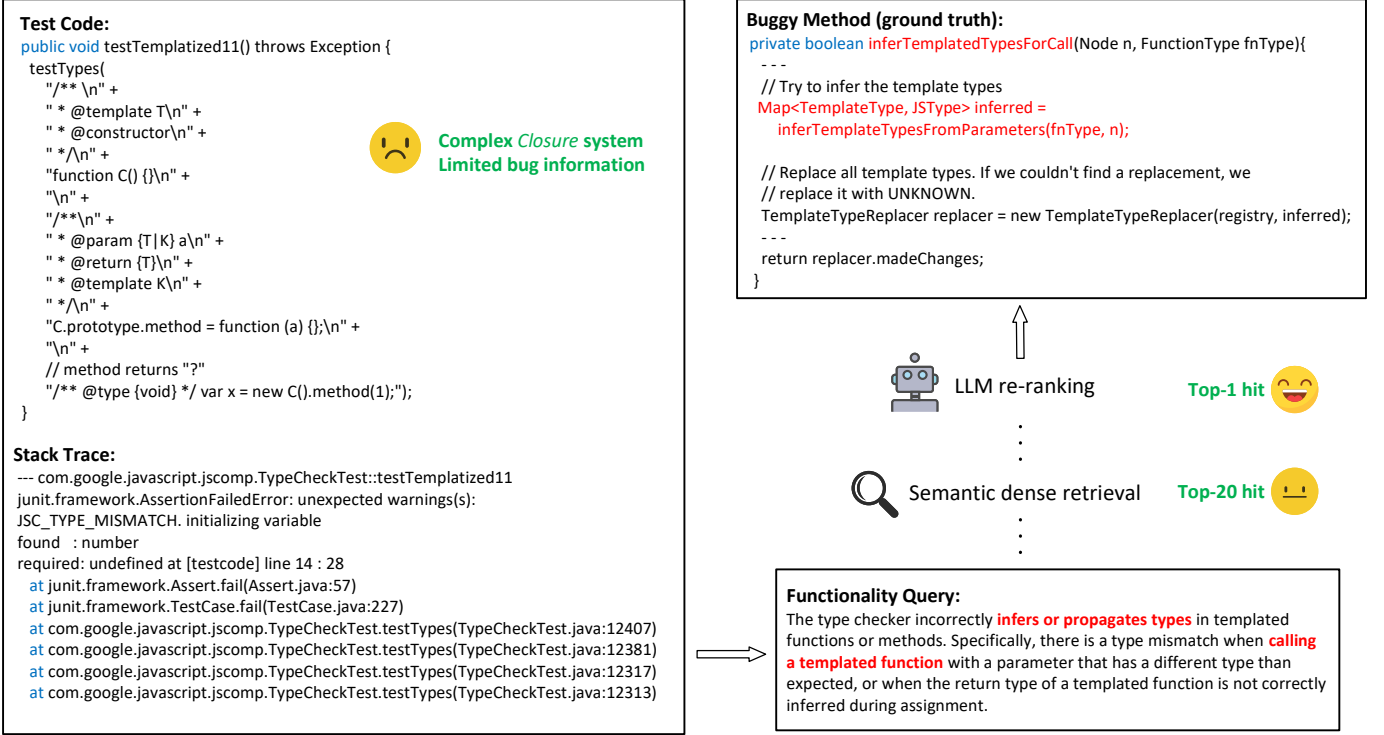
**Test Code:**
public void testTemplatized11() throws Exception {
testTypes(
"/** \n" +
" * @template T\n" +
" * @constructor\n" +
" */\n" +
"function C() {}\n" +
"\n" +
"/**\n" +
" * @param {T|K} a\n" +
" * @return {T}\n" +
" * @template K\n" +
" */\n" +
"C.prototype.method = function (a) {};\n" +
"\n" +
// method returns "?"
"/** @type {void} */ var x = new C().method(1);");
}

Complex *Closure* system
Limited bug information

**Stack Trace:**
--- com.google.javascript.jscomp.TypeCheckTest::testTemplatized11
junit.framework.AssertionFailedError: unexpected warnings(s):
JSC_TYPE_MISMATCH. initializing variable
found : number
required: undefined at [testcode] line 14 : 28
at junit.framework.Assert.fail(Assert.java:57)
at junit.framework.TestCase.fail(TestCase.java:227)
at com.google.javascript.jscomp.TypeCheckTest.testTypes(TypeCheckTest.java:12407)
at com.google.javascript.jscomp.TypeCheckTest.testTypes(TypeCheckTest.java:12381)
at com.google.javascript.jscomp.TypeCheckTest.testTypes(TypeCheckTest.java:12317)
at com.google.javascript.jscomp.TypeCheckTest.testTypes(TypeCheckTest.java:12313)

**Buggy Method (ground truth):**
private boolean inferTemplatedTypesForCall(Node n, FunctionType fnType){
- - -
// Try to infer the template types
Map<TemplateType, JSType> inferred =
inferTemplateTypesFromParameters(fnType, n);

// Replace all template types. If we couldn't find a replacement, we
// replace it with UNKNOWN.
TemplateTypeReplacer replacer = new TemplateTypeReplacer(registry, inferred);
- - -
return replacer.madeChanges;
}

LLM re-ranking
Top-1 hit

Semantic dense retrieval
Top-20 hit

**Functionality Query:**
The type checker incorrectly **infers or propagates types** in templated functions or methods. Specifically, there is a type mismatch when **calling a templated function** with a parameter that has a different type than expected, or when the return type of a templated function is not correctly inferred during assignment.